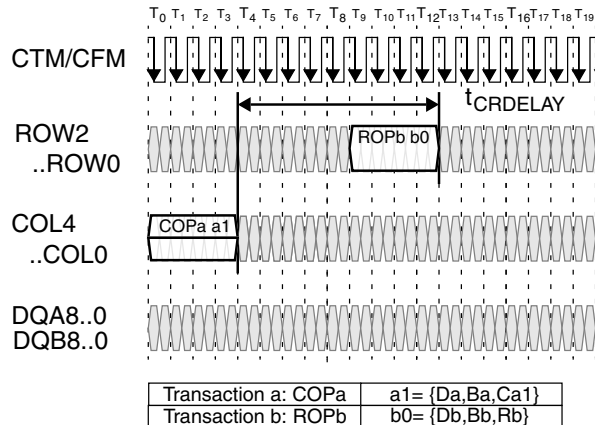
$T_0$ $T_1$ $T_2$ $T_3$ $T_4$ $T_5$ $T_6$ $T_7$ $T_8$ $T_9$ $T_{10}$ $T_{11}$ $T_{12}$ $T_{13}$ $T_{14}$ $T_{15}$ $T_{16}$ $T_{17}$ $T_{18}$ $T_{19}$

CTM/CFM

$t_{CRDELAY}$

ROW2
..ROW0

ROPb b0

COL4
..COL0

COPa a1

DQA8..0
DQB8..0

| Transaction a: COPa | a1= {Da,Ba,Ca1} |
|---|---|
| Transaction b: ROPb | b0= {Db,Bb,Rb} |